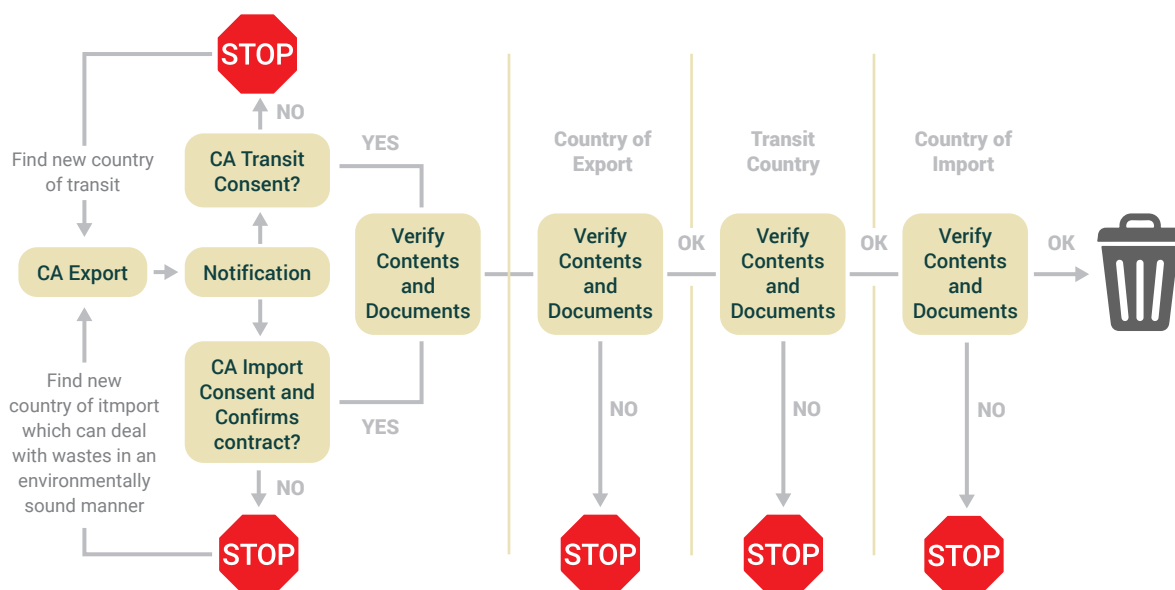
STOP

NO

Find new country of transit

CA Transit Consent?

YES

CA Export

Notification

Verify Contents and Documents

Country of Export

Verify Contents and Documents

OK

Transit Country

Verify Contents and Documents

OK

Country of Import

Verify Contents and Documents

OK

Find new country of itmport which can deal with wastes in an environmentally sound manner

CA Import Consent and Confirms contract?

YES

NO

STOP

NO

STOP

NO

STOP

NO

STOP